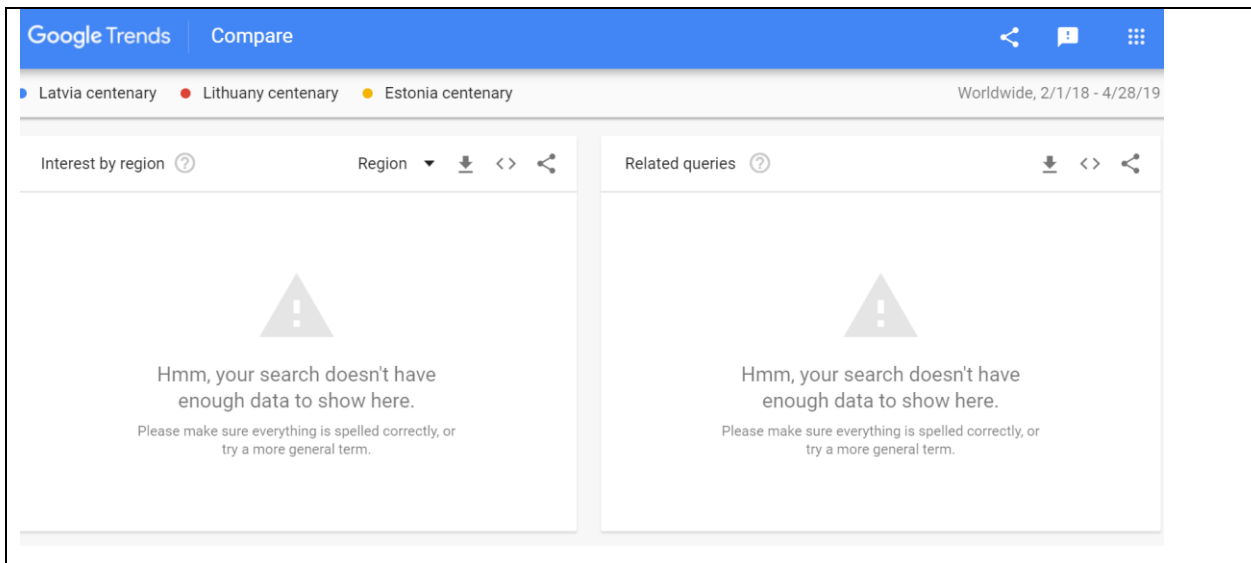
Google Trends Compare

Latvia centenary Lithuany centenary Estonia centenary Worldwide, 2/1/18 - 4/28/19

Interest by region Region

Hmm, your search doesn't have enough data to show here.

Please make sure everything is spelled correctly, or try a more general term.

Related queries

Hmm, your search doesn't have enough data to show here.

Please make sure everything is spelled correctly, or try a more general term.